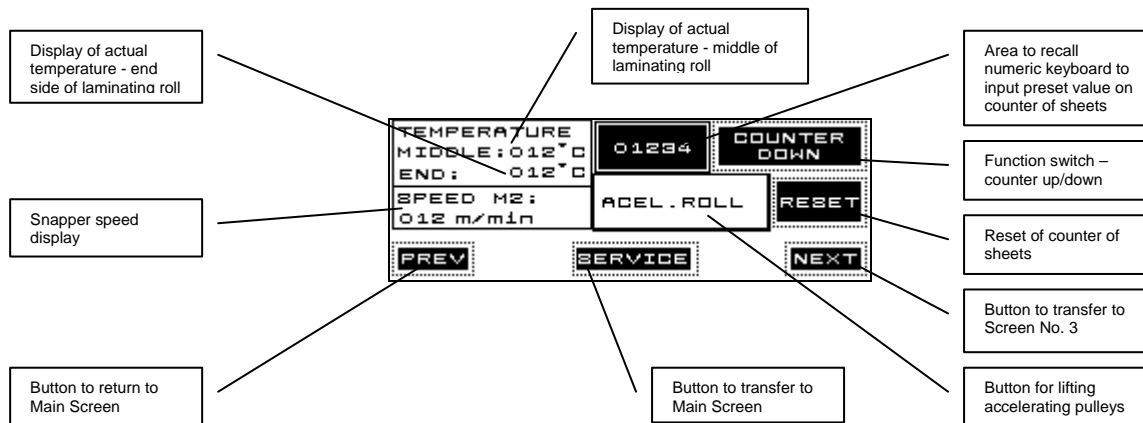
Display of actual temperature - middle of laminating roll

Display of actual temperature - end side of laminating roll

Area to recall numeric keyboard to input preset value on counter of sheets

TEMPERATURE
MIDDLE:012°C
END: 012°C

01234

COUNTER DOWN

Function switch – counter up/down

SPEED M2:
012 m/min

ACEL.ROLL

RESET

Snapper speed display

Reset of counter of sheets

PREV

SERVICE

NEXT

Button to transfer to Screen No. 3

Button to return to Main Screen

Button to transfer to Main Screen

Button for lifting accelerating pulleys